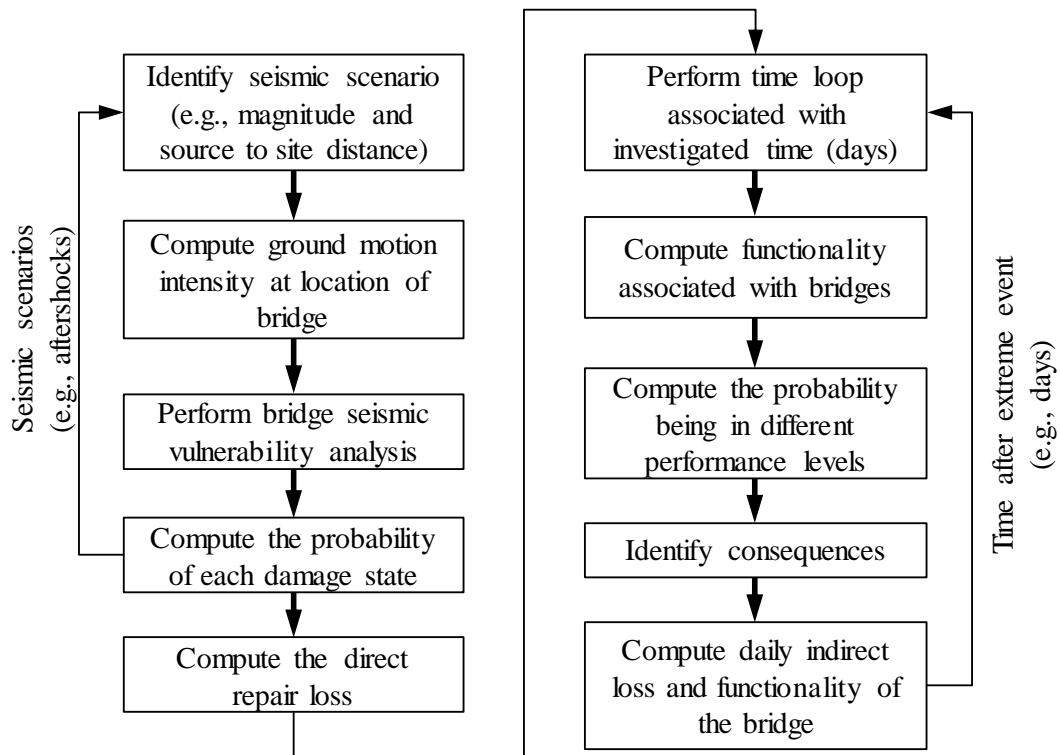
Seismic scenarios (e.g., aftershocks)

Identify seismic scenario (e.g., magnitude and source to site distance)

Compute ground motion intensity at location of bridge

Perform bridge seismic vulnerability analysis

Compute the probability of each damage state

Compute the direct repair loss

Perform time loop associated with investigated time (days)

Compute functionality associated with bridges

Compute the probability being in different performance levels

Identify consequences

Compute daily indirect loss and functionality of the bridge

Time after extreme event (e.g., days)